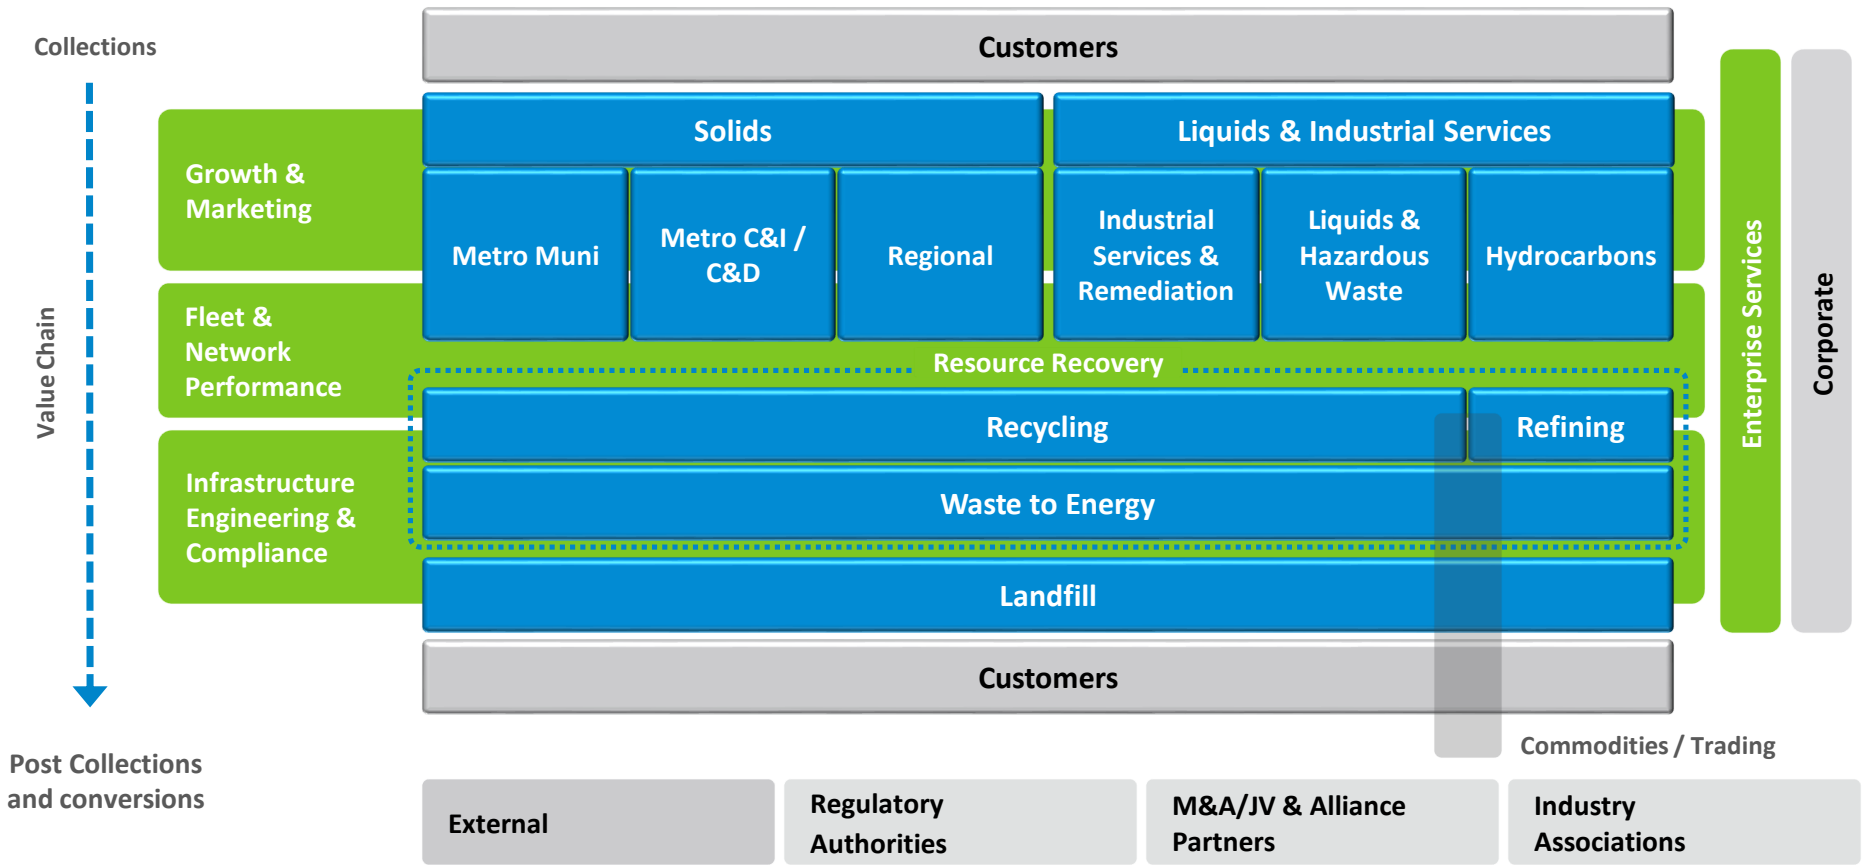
Collections

Value Chain

Post Collections and conversions

Customers

Growth & Marketing

Fleet & Network Performance

Infrastructure Engineering & Compliance

Solids

Liquids & Industrial Services

Metro Muni

Metro C&I / C&D

Regional

Industrial Services & Remediation

Liquids & Hazardous Waste

Hydrocarbons

Resource Recovery

Recycling

Refining

Waste to Energy

Landfill

Customers

Enterprise Services

Corporate

Commodities / Trading

External

Regulatory Authorities

M&A/JV & Alliance Partners

Industry Associations